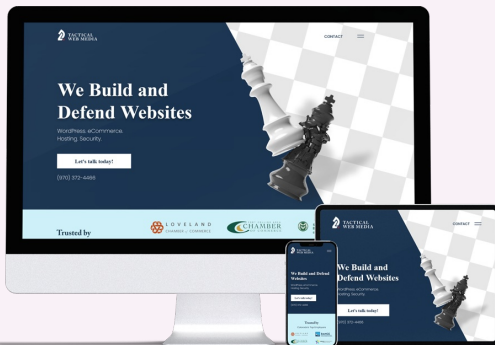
TACTICAL WEB MEDIA

CONTACT

We Build and Defend Websites

WordPress. eCommerce. Hosting. Security.

Let's talk today!

(970) 372-4466

Trusted by

LOVELAND CHAMBER of COMMERCE

CHAMBER

TACTICAL WEB MEDIA

We Build and Defend Websites

WordPress. eCommerce. Hosting. Security.

Let's talk today!

Trusted by

TACTICAL WEB MEDIA

CONTACT

We Build and Defend Websites

WordPress. eCommerce. Hosting. Security.

Let's talk today!

(970) 372-4466